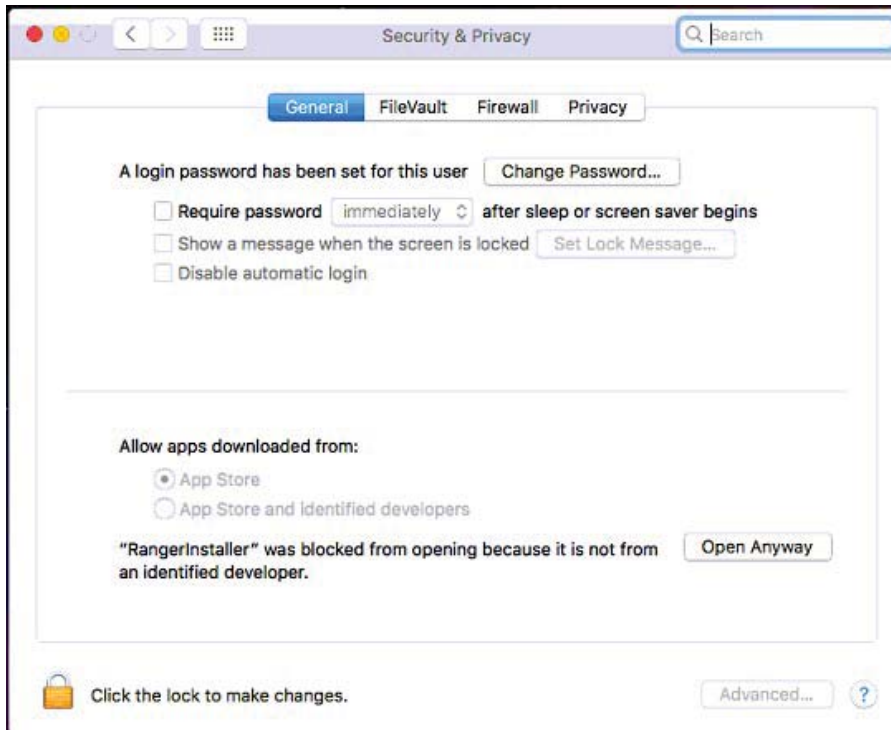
Security & Privacy

Search

General FileVault Firewall Privacy

A login password has been set for this user Change Password...

Require password immediately after sleep or screen saver begins

Show a message when the screen is locked Set Lock Message...

Disable automatic login

Allow apps downloaded from:

App Store

App Store and identified developers

"RangerInstaller" was blocked from opening because it is not from an identified developer. Open Anyway

Click the lock to make changes.

Advanced...

?